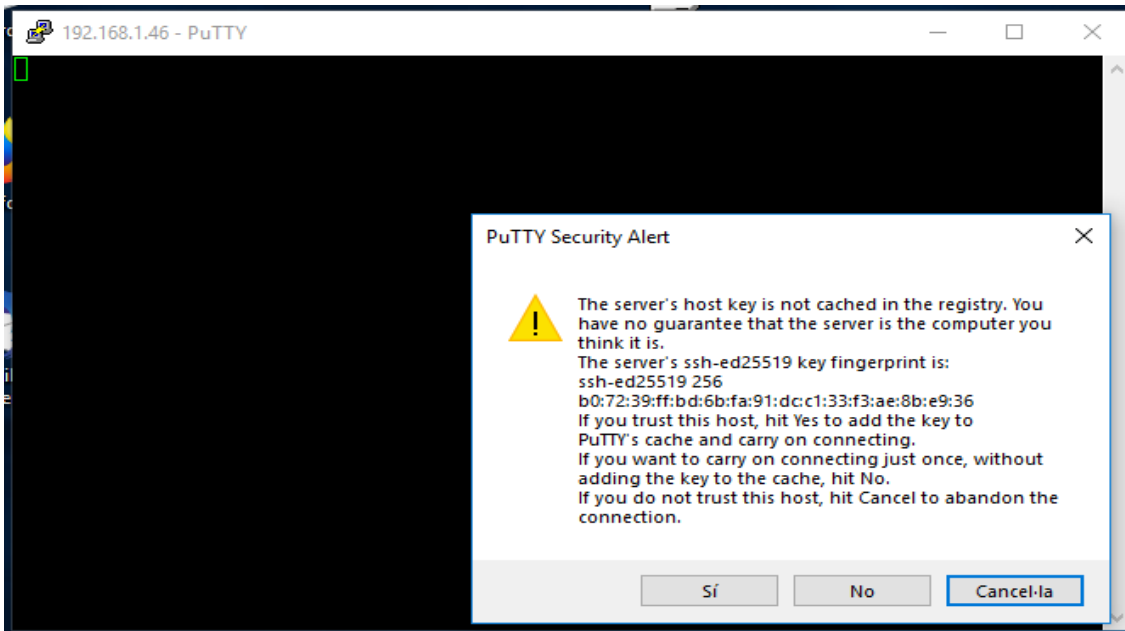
192.168.1.46 - PuTTY

PuTTY Security Alert

The server's host key is not cached in the registry. You have no guarantee that the server is the computer you think it is.
The server's ssh-ed25519 key fingerprint is:
ssh-ed25519 256
b0:72:39:ff:bd:6b:fa:91:dc:c1:33:f3:ae:8b:e9:36
If you trust this host, hit Yes to add the key to PuTTY's cache and carry on connecting.
If you want to carry on connecting just once, without adding the key to the cache, hit No.
If you do not trust this host, hit Cancel to abandon the connection.

Sí
No
Cancel·la